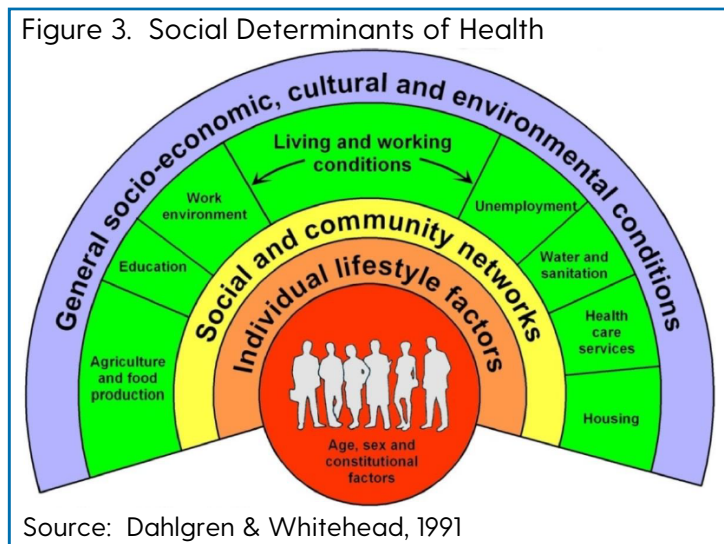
Figure 3. Social Determinants of Health

General socio-economic, cultural and environmental conditions

Living and working conditions

Agriculture and food production

Education

Work environment

Unemployment

Water and sanitation

Health care services

Housing

Social and community networks

Individual lifestyle factors

Age, sex and constitutional factors

Source: Dahlgren & Whitehead, 1991